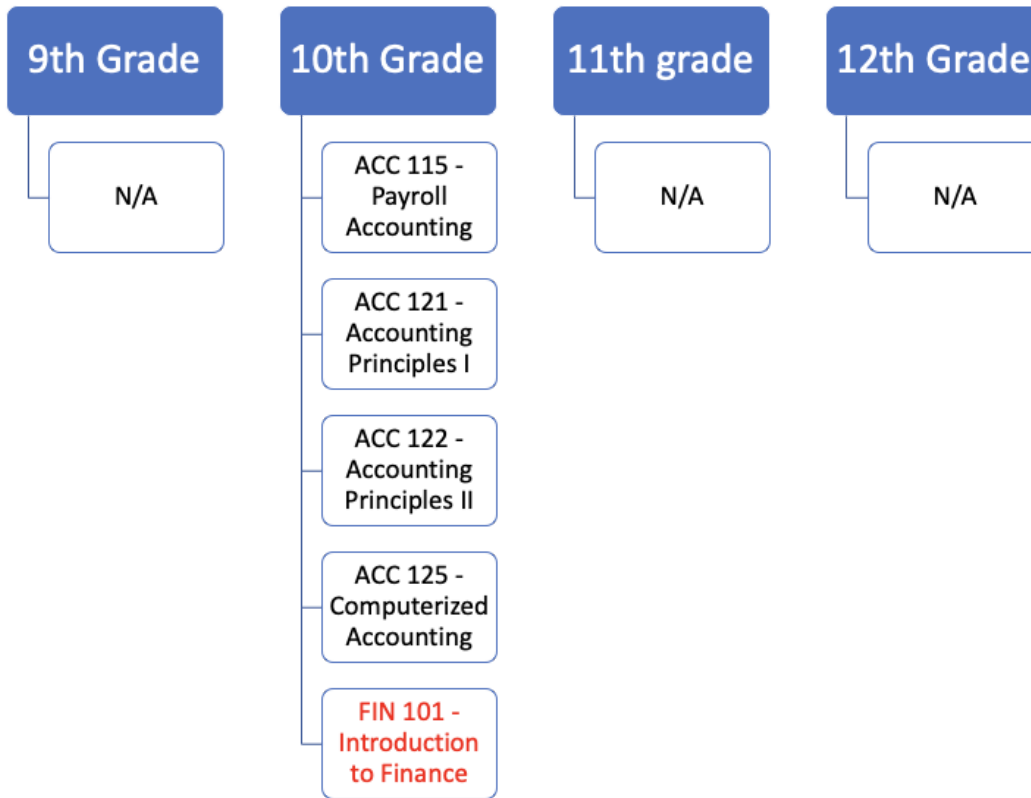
9th Grade

N/A

10th Grade

ACC 115 - Payroll Accounting

ACC 121 - Accounting Principles I

ACC 122 - Accounting Principles II

ACC 125 - Computerized Accounting

FIN 101 - Introduction to Finance

11th grade

N/A

12th Grade

N/A